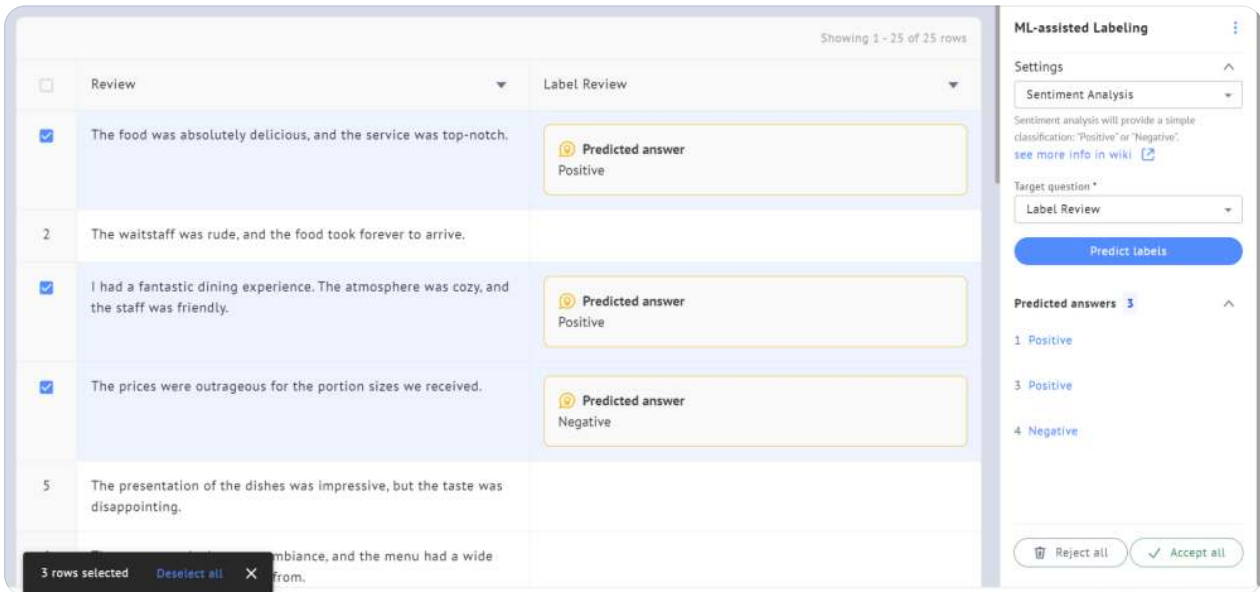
Showing 1 - 25 of 25 rows

| | Review | Label Review |
|---|---|---|
| | The food was absolutely delicious, and the service was top-notch. | Predicted answer Positive |
| 2 | The waitstaff was rude, and the food took forever to arrive. | |
| | I had a fantastic dining experience. The atmosphere was cozy, and the staff was friendly. | Predicted answer Positive |
| | The prices were outrageous for the portion sizes we received. | Predicted answer Negative |
| 5 | The presentation of the dishes was impressive, but the taste was disappointing. | |
| | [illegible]mbiance, and the menu had a wide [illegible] from. | |

3 rows selected Deselect all ✕

ML-assisted Labeling

Settings

Sentiment Analysis

Sentiment analysis will provide a simple classification: "Positive" or "Negative".

see more info in wiki

Target question *

Label Review

Predict labels

Predicted answers 3

1 Positive

3 Positive

4 Negative

Reject all

Accept all